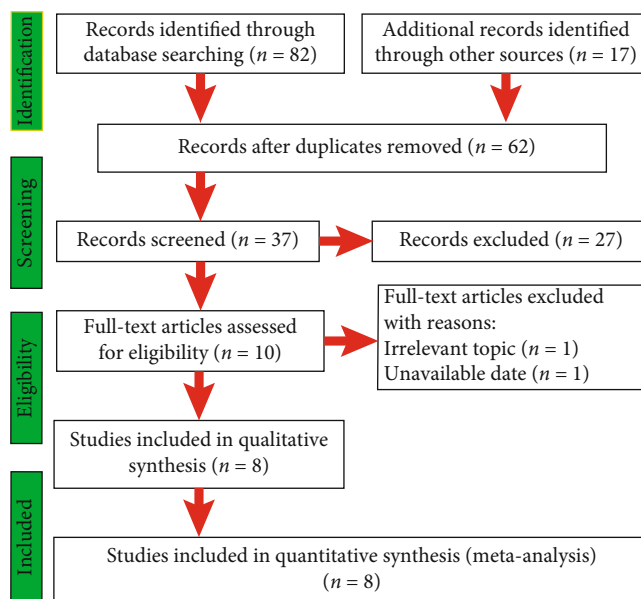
Identification

Records identified through database searching ($n = 82$)

Additional records identified through other sources ($n = 17$)

Records after duplicates removed ($n = 62$)

Screening

Records screened ($n = 37$)

Records excluded ($n = 27$)

Eligibility

Full-text articles assessed for eligibility ($n = 10$)

Full-text articles excluded with reasons:
Irrelevant topic ($n = 1$)
Unavailable date ($n = 1$)

Studies included in qualitative synthesis ($n = 8$)

Included

Studies included in quantitative synthesis (meta-analysis) ($n = 8$)